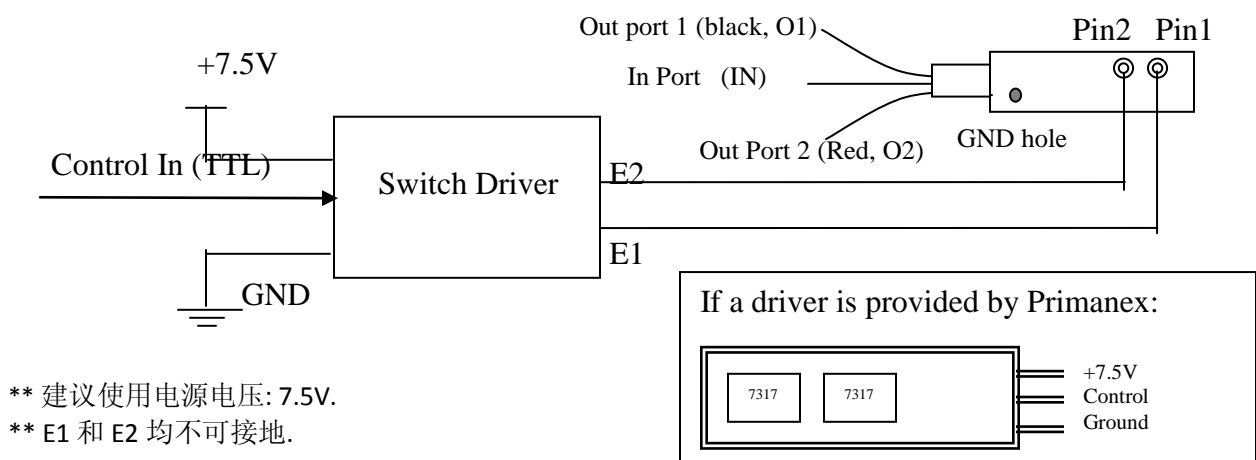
Out port 1 (black, O1)

In Port (IN)

Out Port 2 (Red, O2)

Pin2 Pin1

GND hole

+7.5V

Control In (TTL)

Switch Driver

E2

E1

GND

If a driver is provided by Primanex:

7317

7317

+7.5V
Control
Ground

** 建议使用电源电压: 7.5V.
** E1 和 E2 均不可接地.